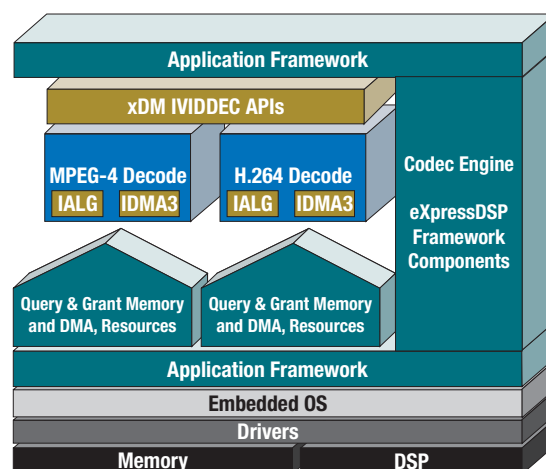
Application Framework

xDM IVIDDEC APIs

MPEG-4 Decode
IALG IDMA3

H.264 Decode
IALG IDMA3

Codec Engine

eXpressDSP Framework Components

Query & Grant Memory and DMA, Resources

Query & Grant Memory and DMA, Resources

Application Framework

Embedded OS

Drivers

Memory

DSP